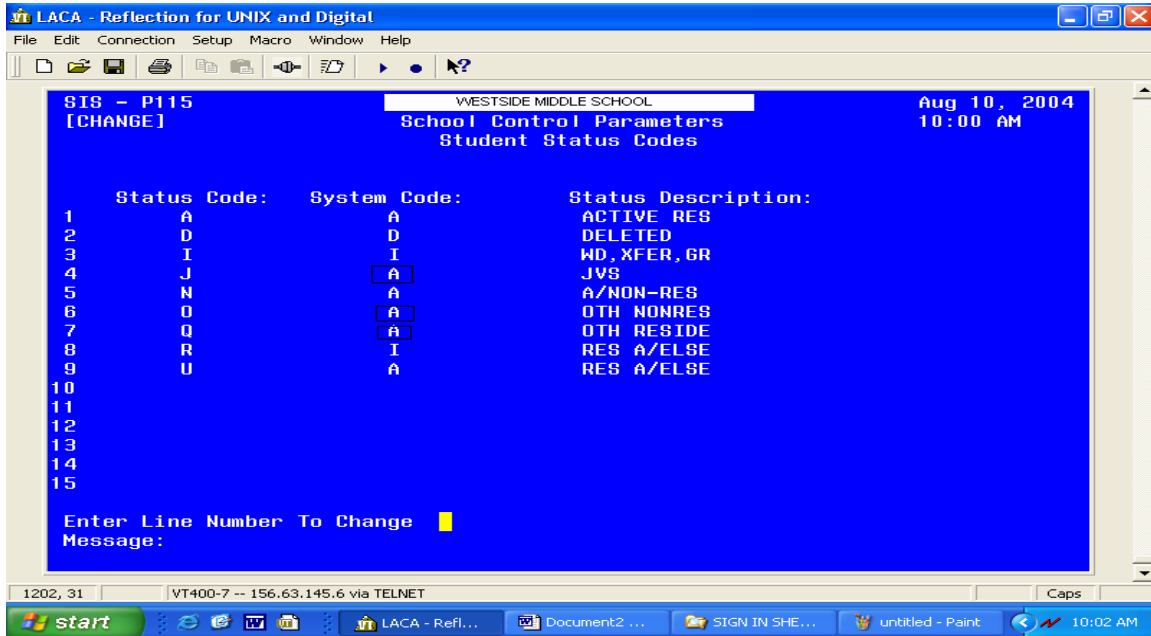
LACA - Reflection for UNIX and Digital

File Edit Connection Setup Macro Window Help

SIS - P115
[CHANGE]

WESTSIDE MIDDLE SCHOOL
School Control Parameters
Student Status Codes

Aug 10, 2004
10:00 AM

| | Status Code: | System Code: | Status Description: |
|---|---|---|---|
| 1 | A | A | ACTIVE RES |
| 2 | D | D | DELETED |
| 3 | I | I | WD,XFER,GR |
| 4 | J | A | JVS |
| 5 | N | A | A/NON-RES |
| 6 | O | A | OTH NONRES |
| 7 | Q | A | OTH RESIDE |
| 8 | R | I | RES A/ELSE |
| 9 | U | A | RES A/ELSE |
| 10 | | | |
| 11 | | | |
| 12 | | | |
| 13 | | | |
| 14 | | | |
| 15 | | | |

Enter Line Number To Change
Message:

1202, 31 VT400-7 -- 156.63.145.6 via TELNET Caps

start LACA - Refl... Document2 ... SIGN IN SHE... untitled - Paint 10:02 AM